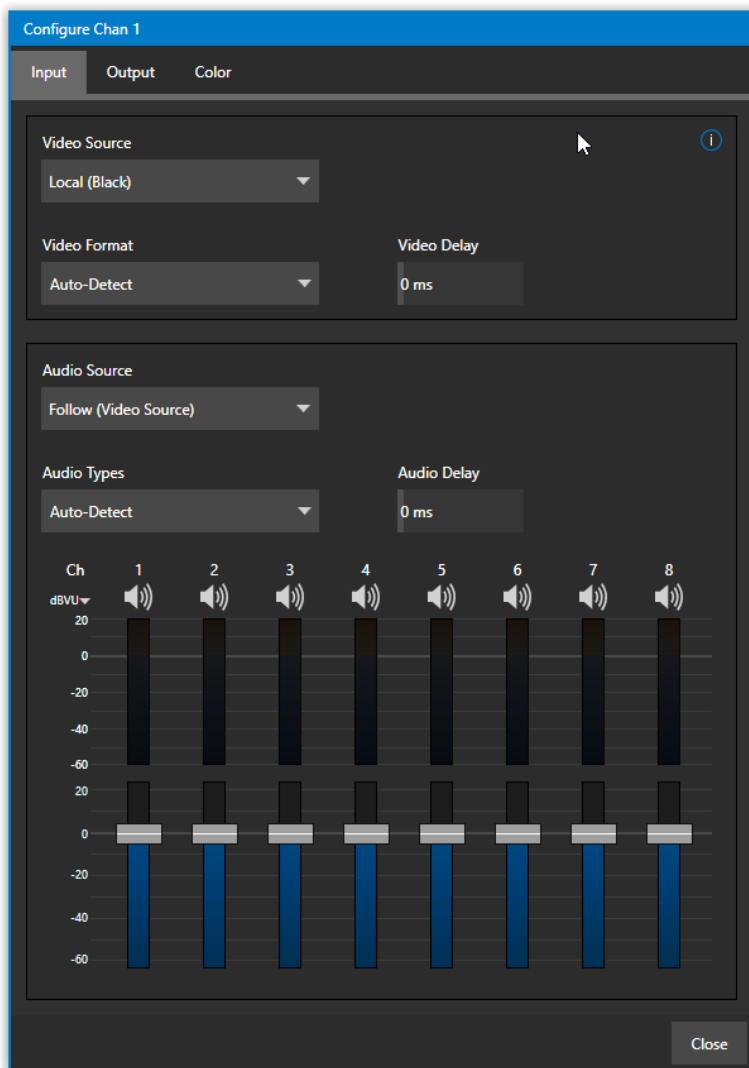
Configure Chan 1

Input Output Color

Video Source

Local (Black)

Video Format

Auto-Detect

Video Delay

0 ms

Audio Source

Follow (Video Source)

Audio Types

Auto-Detect

Audio Delay

0 ms

Ch 1 2 3 4 5 6 7 8

dBVU

20
0
-20
-40
-60

20
0
-20
-40
-60

Close